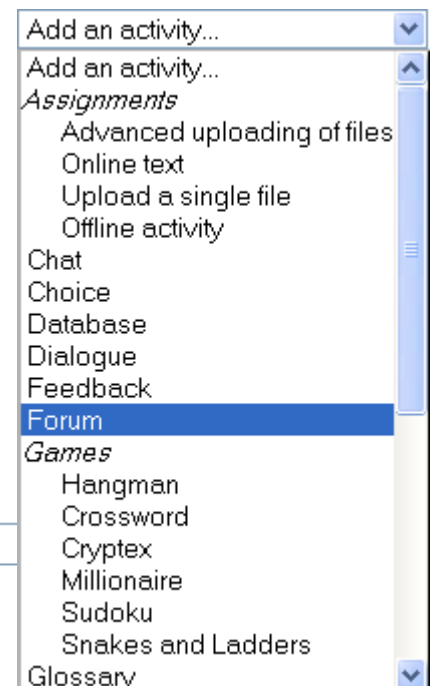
Add an activity...
Add an activity...
Assignments
Advanced uploading of files
Online text
Upload a single file
Offline activity
Chat
Choice
Database
Dialogue
Feedback
Forum
Games
Hangman
Crossword
Cryptex
Millionaire
Sudoku
Snakes and Ladders
Glossary